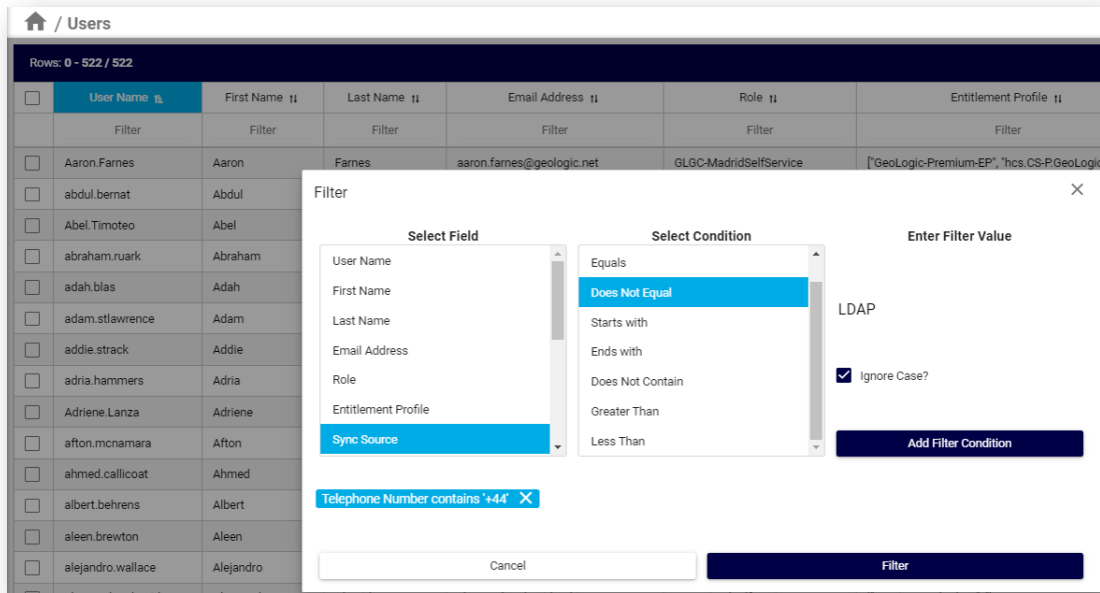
/ Users

Rows: 0 - 522 / 522

| | User Name | First Name | Last Name | Email Address | Role | Entitlement Profile |
|---|---|---|---|---|---|---|
| | Filter | Filter | Filter | Filter | Filter | Filter |
| | Aaron.Farnes | Aaron | Farnes | aaron.farnes@geologic.net | GLGC-MadridSelfService | ["GeoLogic-Premium-EP", "hcs.CS-P.GeoLogic |
| | abdul.bernat | Abdul | | | | |
| | Abel.Timoteo | Abel | | | | |
| | abraham.ruark | Abraham | | | | |
| | adah.blas | Adah | | | | |
| | adam.stlawrence | Adam | | | | |
| | addie.strack | Addie | | | | |
| | adria.hammers | Adria | | | | |
| | Adriene.Lanza | Adriene | | | | |
| | afton.mcnamara | Afton | | | | |
| | ahmed.callicoat | Ahmed | | | | |
| | albert.behrens | Albert | | | | |
| | aleen.brewton | Aleen | | | | |
| | alejandro.wallace | Alejandro | | | | |

Filter

Select Field
User Name
First Name
Last Name
Email Address
Role
Entitlement Profile
Sync Source

Select Condition
Equals
Does Not Equal
Starts with
Ends with
Does Not Contain
Greater Than
Less Than

Enter Filter Value
LDAP
Ignore Case?
Add Filter Condition

Telephone Number contains '+44'

Cancel
Filter